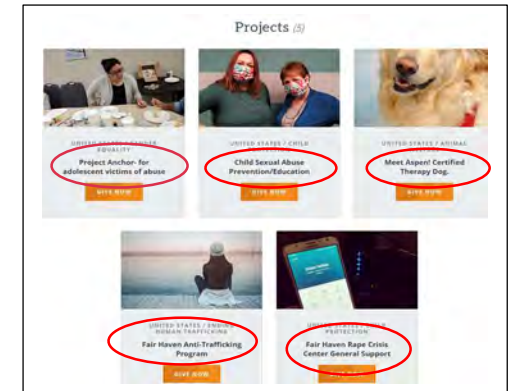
Projects (5)

UNITED STATES / GENDER EQUALITY
Project Anchor- for adolescent victims of abuse
GIVE NOW

UNITED STATES / CHILD
Child Sexual Abuse Prevention/Education
GIVE NOW

UNITED STATES / ANIMAL
Meet Aspen! Certified Therapy Dog.
GIVE NOW

UNITED STATES / END HUMAN TRAFFICKING
Fair Haven Anti-Trafficking Program
GIVE NOW

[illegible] PROTECTION
Fair Haven Rape Crisis Center General Support
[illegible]